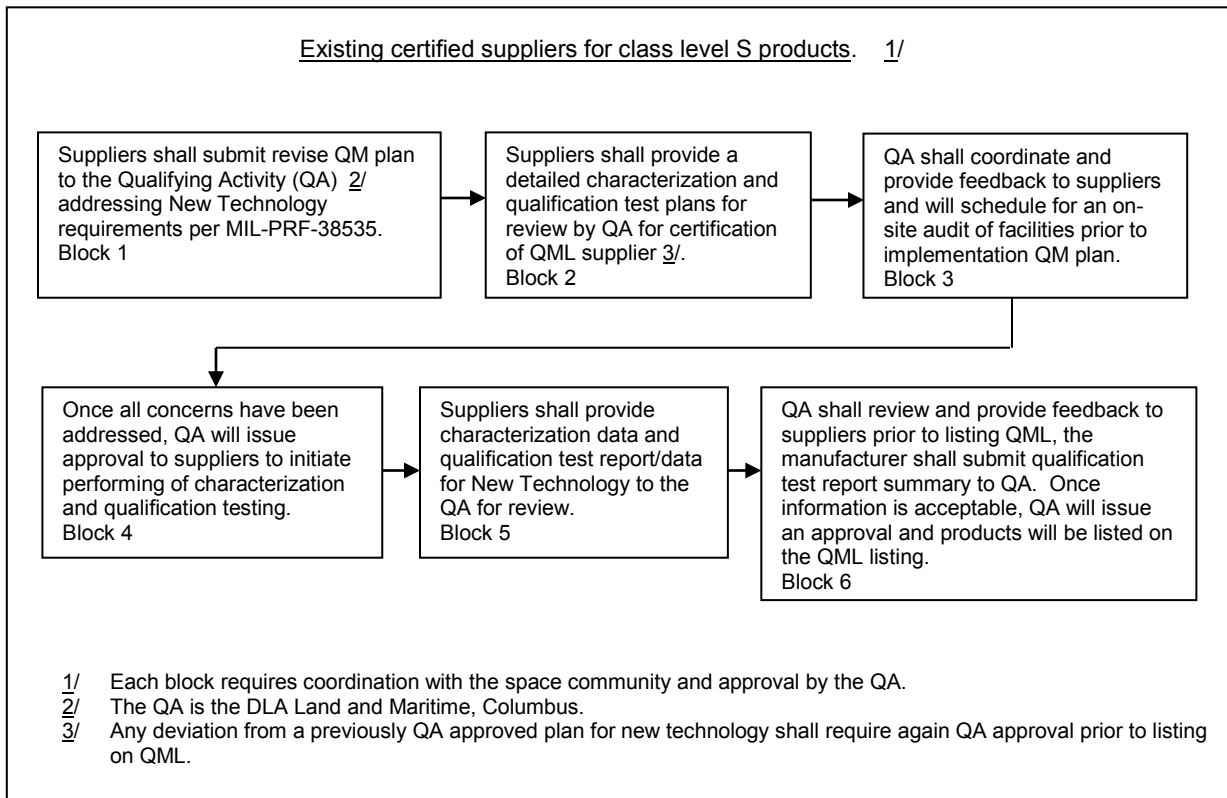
Existing certified suppliers for class level S products. 1/

Suppliers shall submit revise QM plan to the Qualifying Activity (QA) 2/ addressing New Technology requirements per MIL-PRF-38535.
Block 1

Suppliers shall provide a detailed characterization and qualification test plans for review by QA for certification of QML supplier 3/.
Block 2

QA shall coordinate and provide feedback to suppliers and will schedule for an on-site audit of facilities prior to implementation QM plan.
Block 3

Once all concerns have been addressed, QA will issue approval to suppliers to initiate performing of characterization and qualification testing.
Block 4

Suppliers shall provide characterization data and qualification test report/data for New Technology to the QA for review.
Block 5

QA shall review and provide feedback to suppliers prior to listing QML, the manufacturer shall submit qualification test report summary to QA. Once information is acceptable, QA will issue an approval and products will be listed on the QML listing.
Block 6

1/ Each block requires coordination with the space community and approval by the QA.
2/ The QA is the DLA Land and Maritime, Columbus.
3/ Any deviation from a previously QA approved plan for new technology shall require again QA approval prior to listing on QML.